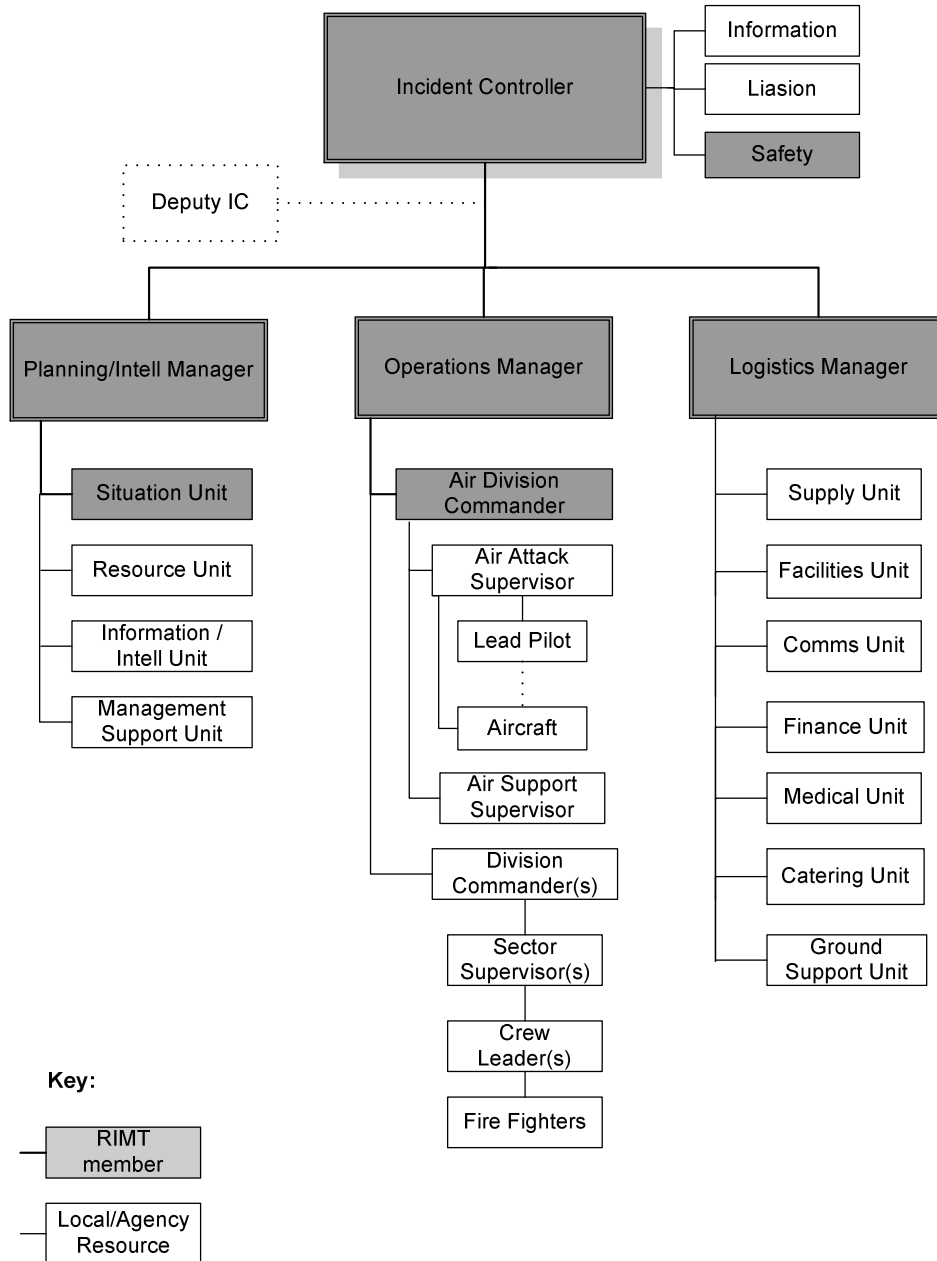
Incident Controller

Information

Liasion

Safety

Deputy IC

Planning/Intell Manager

Operations Manager

Logistics Manager

Situation Unit

Resource Unit

Information / Intell Unit

Management Support Unit

Air Division Commander

Air Attack Supervisor

Lead Pilot

Aircraft

Air Support Supervisor

Division Commander(s)

Sector Supervisor(s)

Crew Leader(s)

Fire Fighters

Supply Unit

Facilities Unit

Comms Unit

Finance Unit

Medical Unit

Catering Unit

Ground Support Unit

Key:

RIMT member

Local/Agency Resource